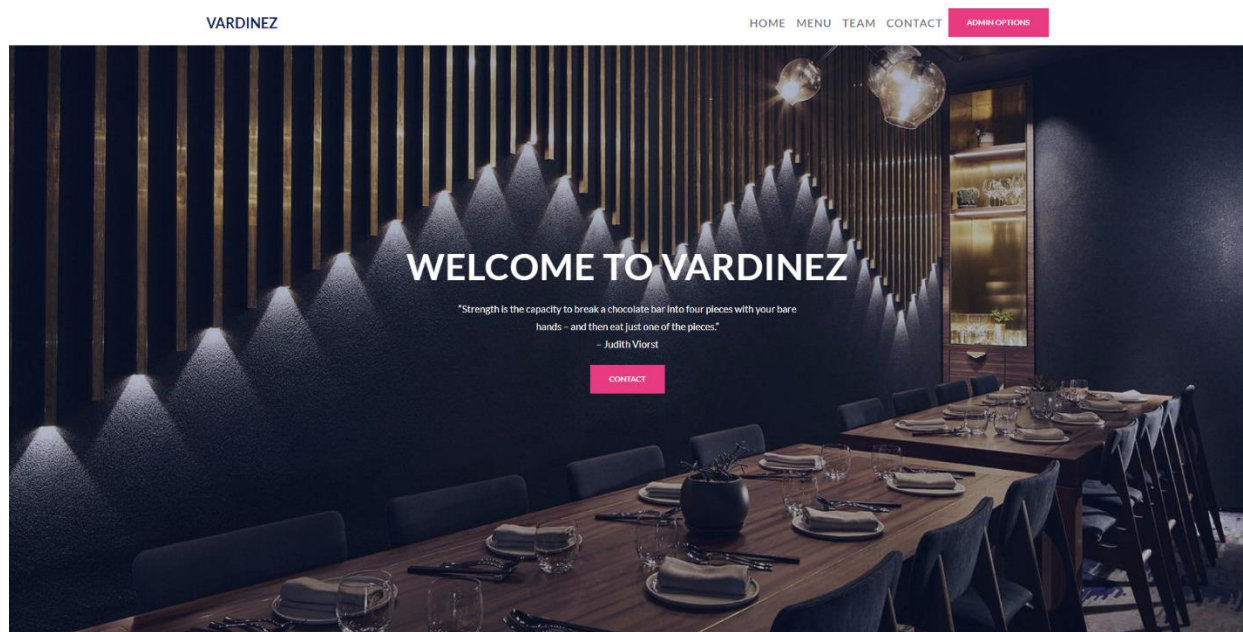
VARDINEZ

HOME MENU TEAM CONTACT ADMIN OPTIONS

WELCOME TO VARDINEZ

"Strength is the capacity to break a chocolate bar into four pieces with your bare hands – and then eat just one of the pieces."
– Judith Viorst

CONTACT